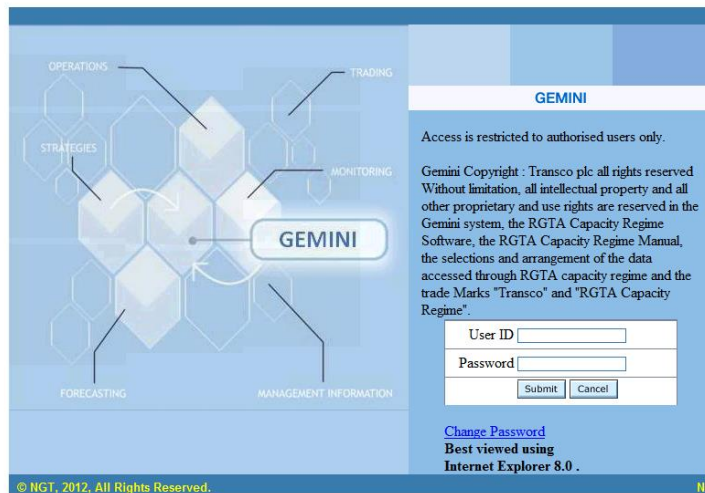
OPERATIONS

TRADING

STRATEGIES

MONITORING

GEMINI

FORECASTING

MANAGEMENT INFORMATION

GEMINI

Access is restricted to authorised users only.

Gemini Copyright : Transco plc all rights reserved Without limitation, all intellectual property and all other proprietary and use rights are reserved in the Gemini system, the RGTA Capacity Regime Software, the RGTA Capacity Regime Manual, the selections and arrangement of the data accessed through RGTA capacity regime and the trade Marks "Transco" and "RGTA Capacity Regime".

User ID

Password

Submit Cancel

Change Password

Best viewed using Internet Explorer 8.0 .

© NGT, 2012, All Rights Reserved.

N